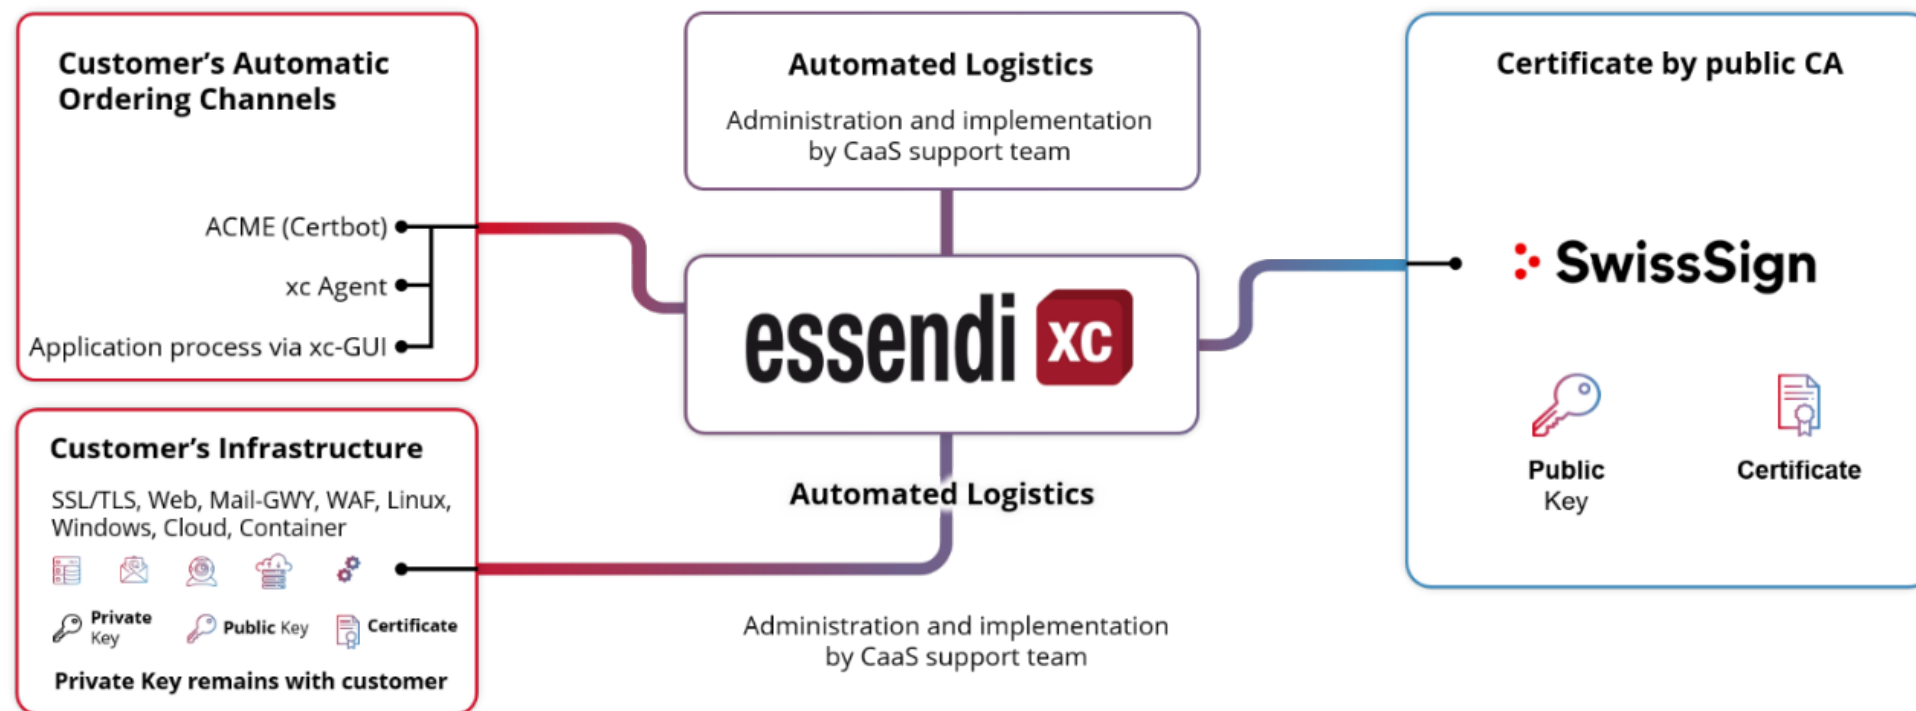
Customer's Automatic Ordering Channels

ACME (Certbot)

xc Agent

Application process via xc-GUI

Automated Logistics

Administration and implementation by CaaS support team

essendi xc

Automated Logistics

Administration and implementation by CaaS support team

Certificate by public CA

SwissSign

Public Key

Certificate

Customer's Infrastructure

SSL/TLS, Web, Mail-GWY, WAF, Linux, Windows, Cloud, Container

Private Key

Public Key

Certificate

Private Key remains with customer